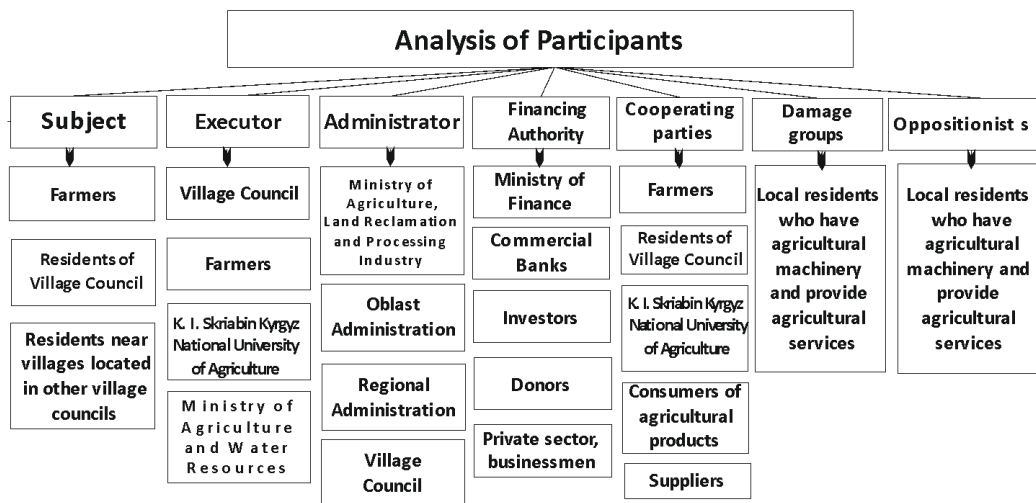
Analysis of Participants

Subject

Farmers

Residents of Village Council

Residents near villages located in other village councils

Executor

Village Council

Farmers

K. I. Skriabin Kyrgyz National University of Agriculture

Ministry of Agriculture and Water Resources

Administrator

Ministry of Agriculture, Land Reclamation and Processing Industry

Oblast Administration

Regional Administration

Village Council

Financing Authority

Ministry of Finance

Commercial Banks

Investors

Donors

Private sector, businessmen

Cooperating parties

Farmers

Residents of Village Council

K. I. Skriabin Kyrgyz National University of Agriculture

Consumers of agricultural products

Suppliers

Damage groups

Local residents who have agricultural machinery and provide agricultural services

Oppositionist s

Local residents who have agricultural machinery and provide agricultural services